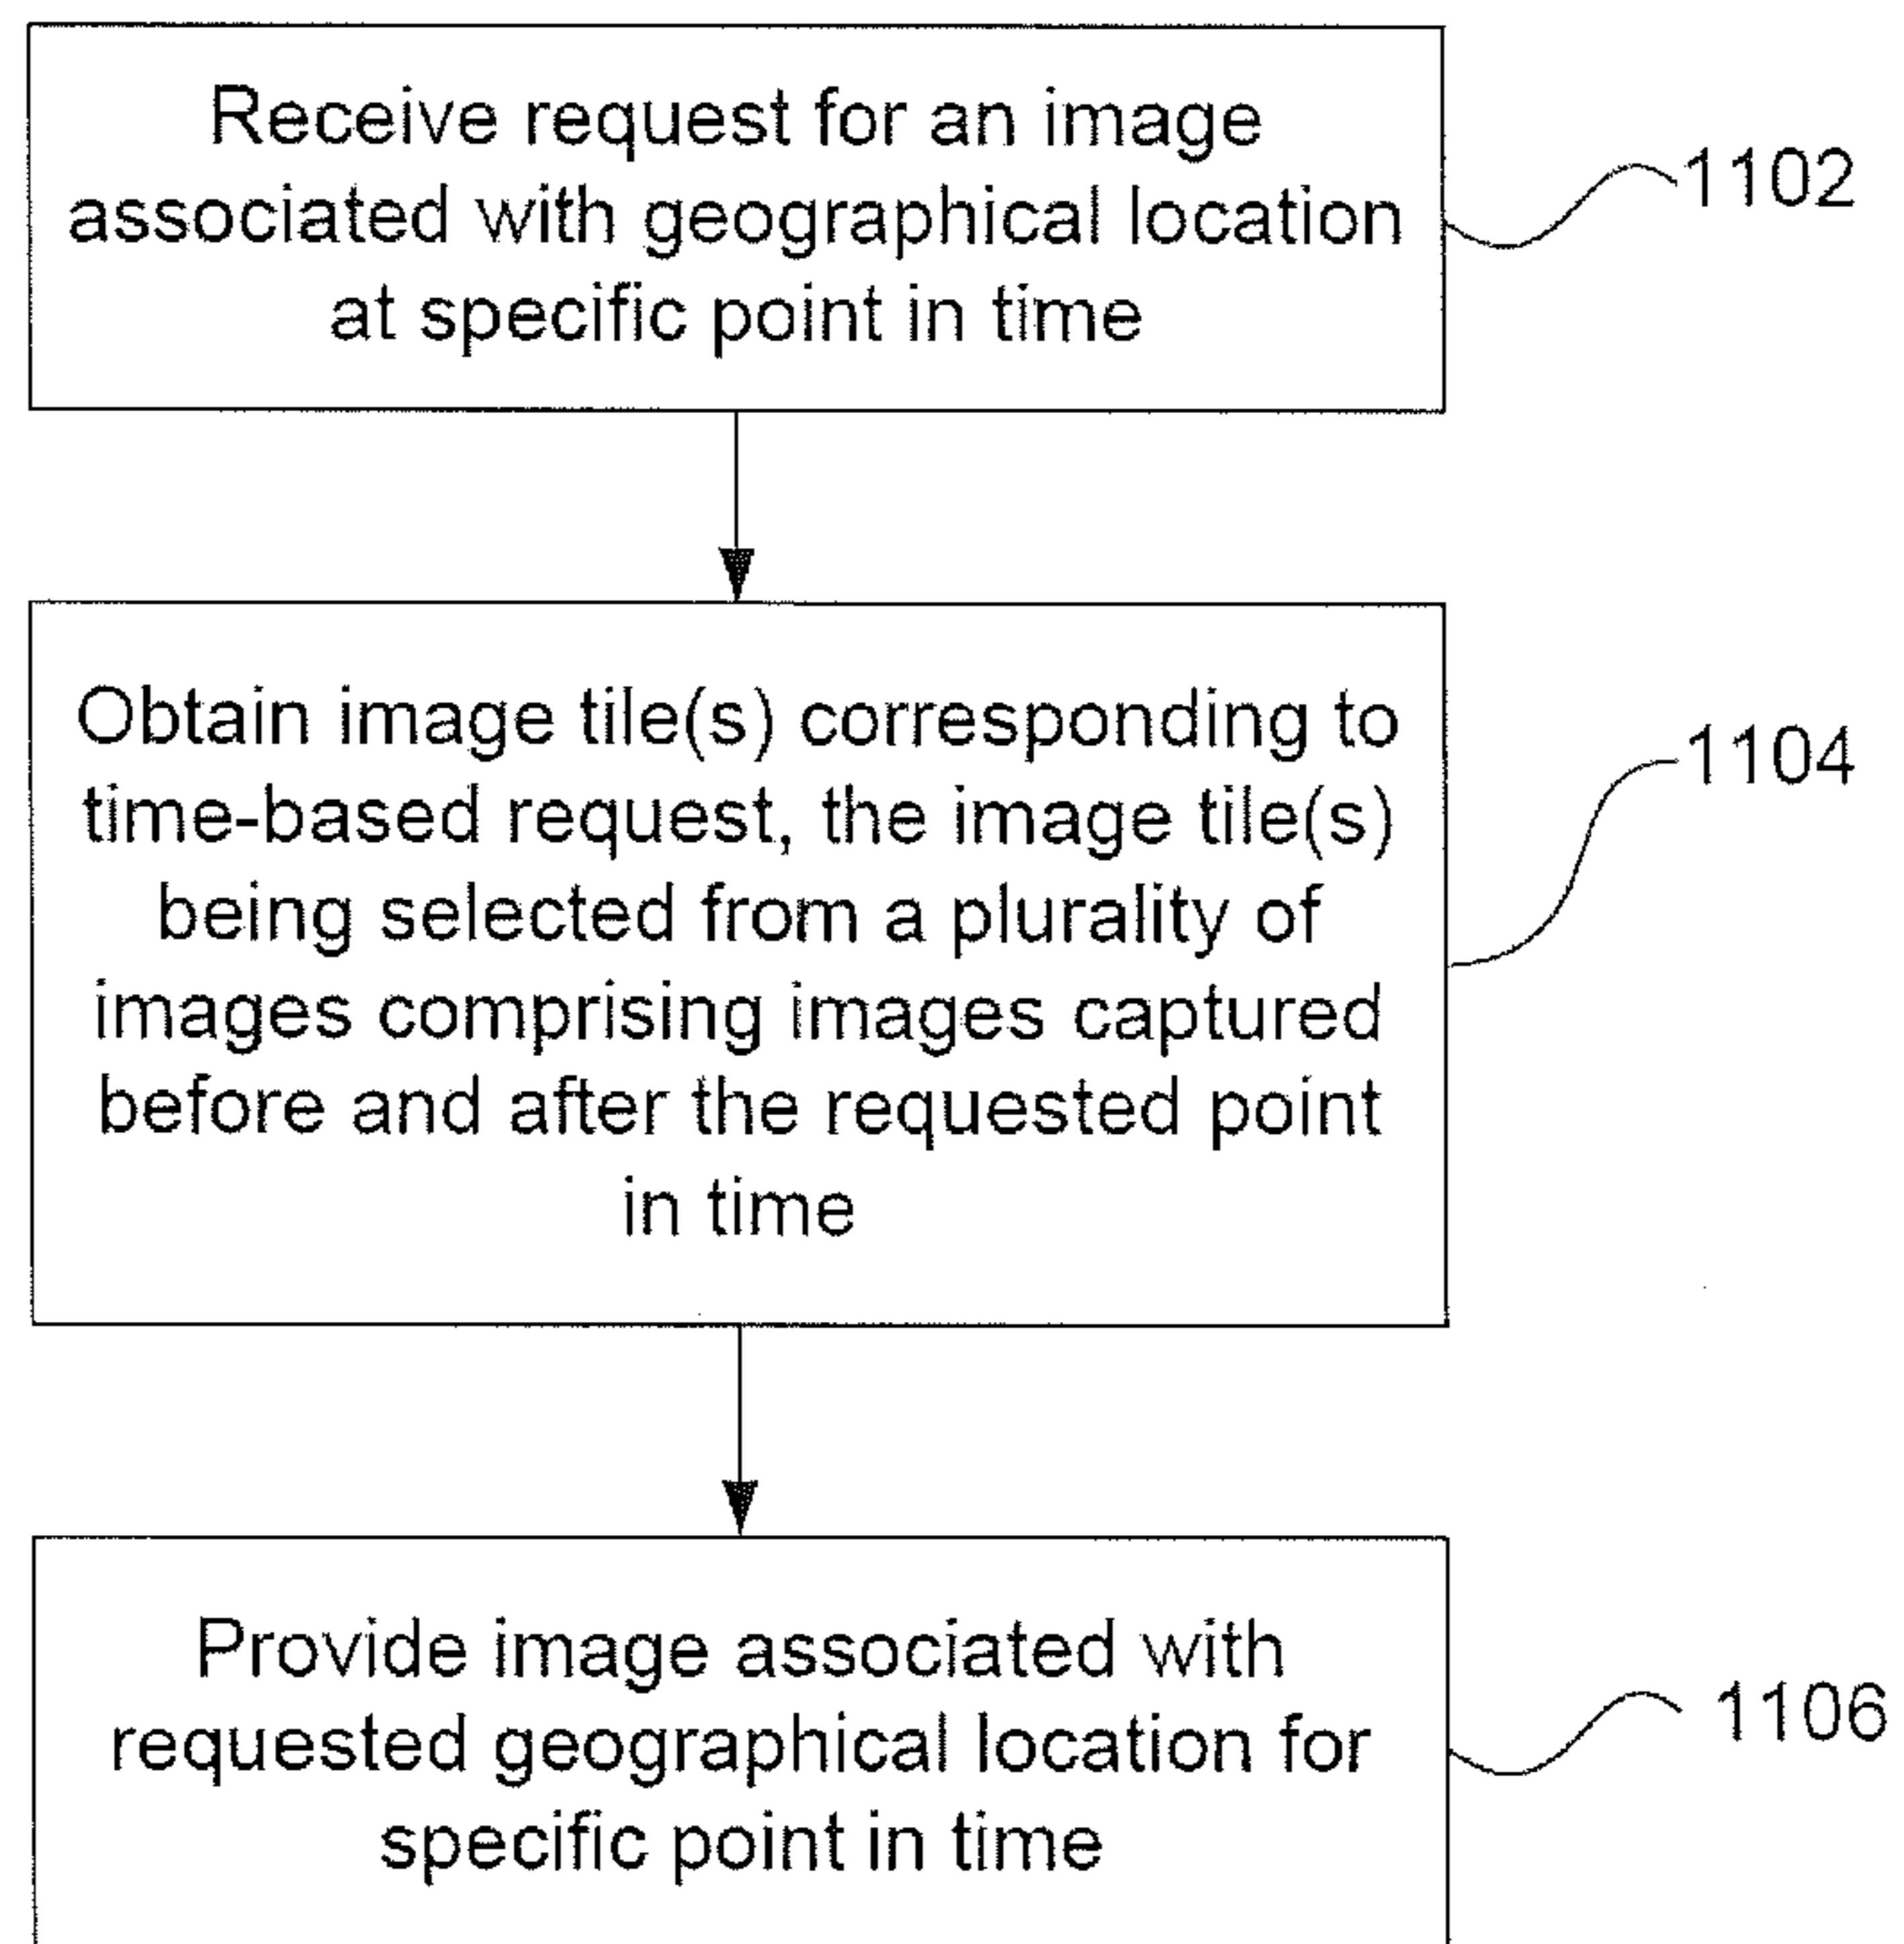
Receive request for an image associated with geographical location at specific point in time

1102

Obtain image tile(s) corresponding to time-based request, the image tile(s) being selected from a plurality of images comprising images captured before and after the requested point in time

1104

Provide image associated with requested geographical location for specific point in time

1106